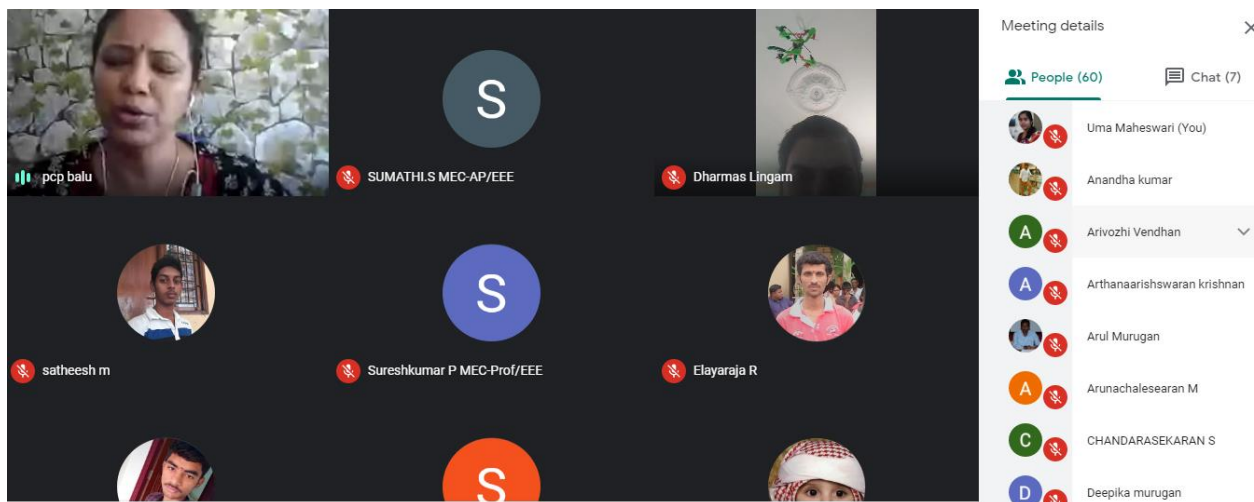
pcp balu

S
SUMATHI.S MEC-AP/EEE

Dharmas Lingam

satheesh m

S
Sureshkumar P MEC-Prof/EEE

Elayaraja R

S

Meeting details

People (60)

Chat (7)

Uma Maheswari (You)

Anandha kumar

A
Arivozhi Vendhan

A
Arthanaarishswaran krishnan

Arul Murugan

A
Arunachalesearan M

C
CHANDARASEKARAN S

D
Deepika murugan